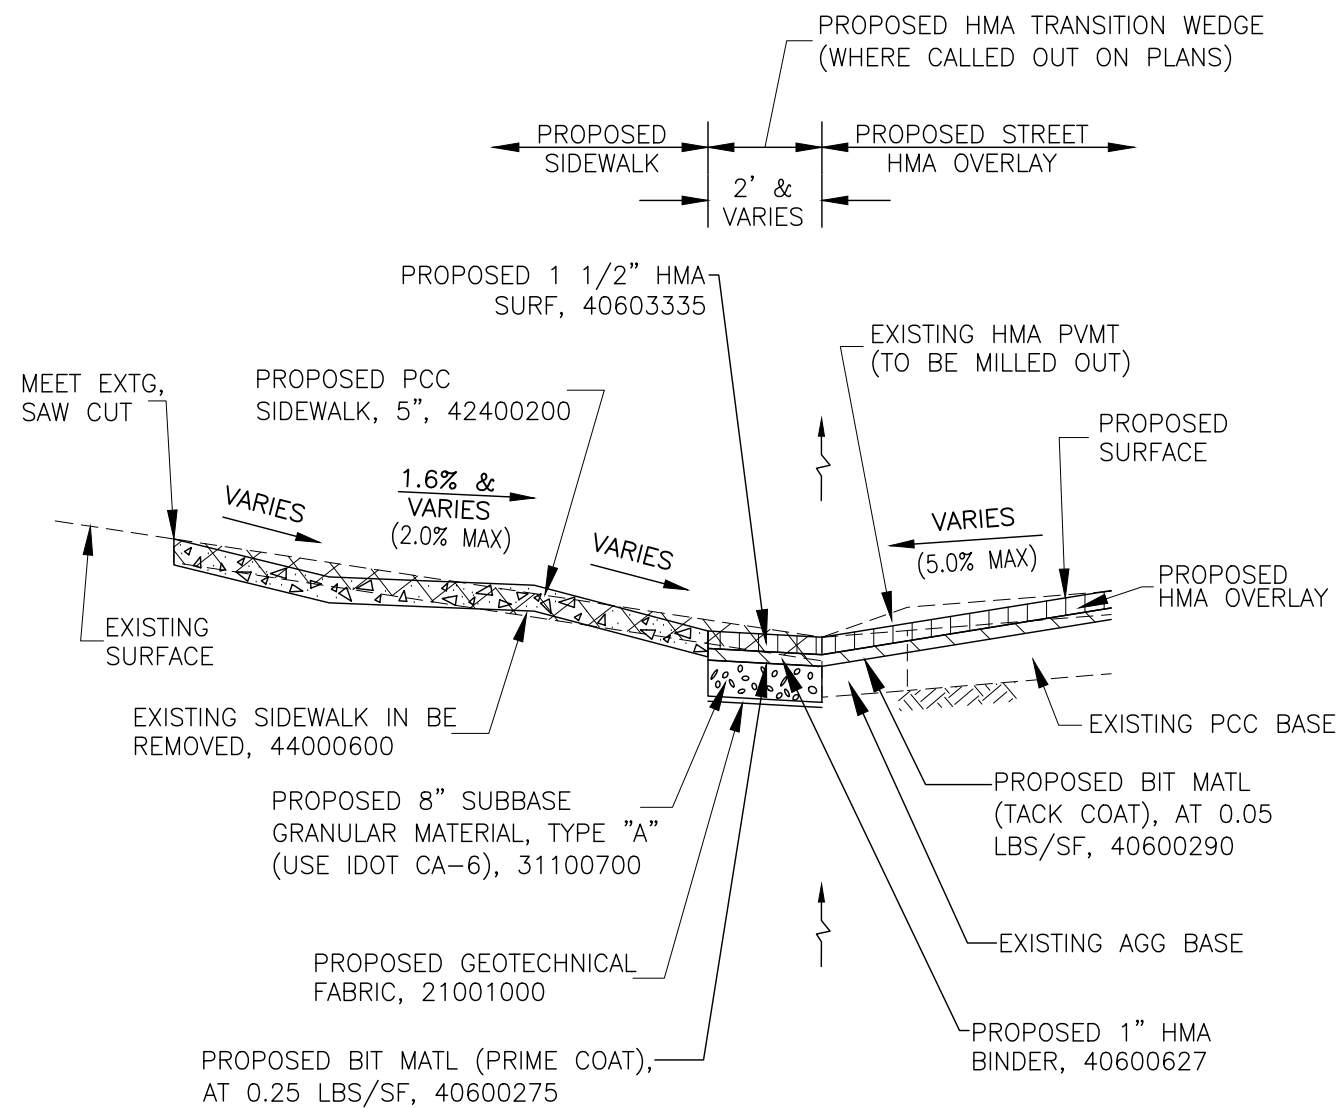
PROPOSED HMA TRANSITION WEDGE
(WHERE CALLED OUT ON PLANS)

PROPOSED SIDEWALK

2' & VARIES

PROPOSED STREET HMA OVERLAY

PROPOSED 1 1/2" HMA SURF, 40603335

EXISTING HMA PVMT (TO BE MILLED OUT)

MEET EXTG, SAW CUT

PROPOSED PCC SIDEWALK, 5", 42400200

PROPOSED SURFACE

VARIES

1.6% & VARIES (2.0% MAX)

VARIES

VARIES (5.0% MAX)

PROPOSED HMA OVERLAY

EXISTING SURFACE

EXISTING SIDEWALK IN BE REMOVED, 44000600

EXISTING PCC BASE

PROPOSED 8" SUBBASE GRANULAR MATERIAL, TYPE "A" (USE IDOT CA-6), 31100700

PROPOSED BIT MATL (TACK COAT), AT 0.05 LBS/SF, 40600290

EXISTING AGG BASE

PROPOSED GEOTECHNICAL FABRIC, 21001000

PROPOSED 1" HMA BINDER, 40600627

PROPOSED BIT MATL (PRIME COAT), AT 0.25 LBS/SF, 40600275